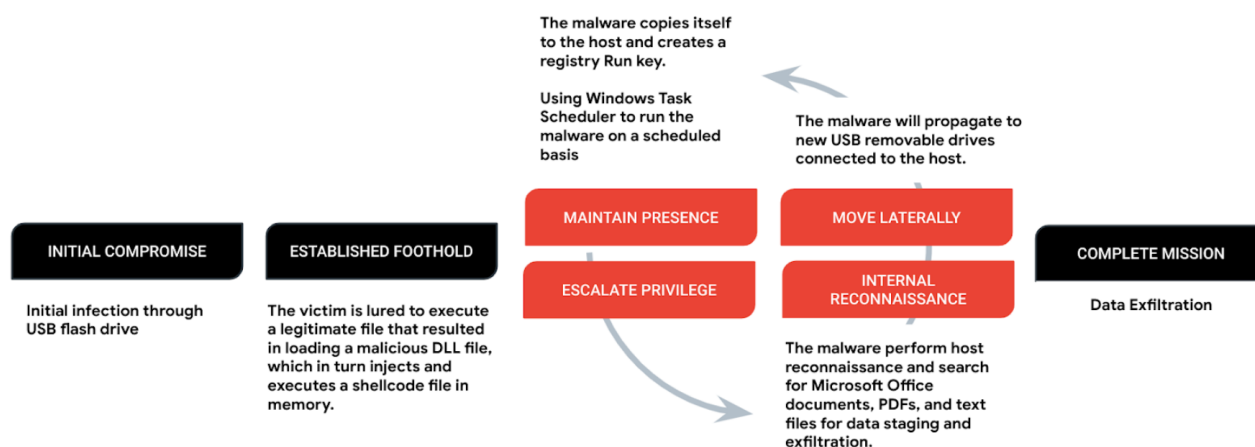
INITIAL COMPROMISE

Initial infection through USB flash drive

ESTABLISHED FOOTHOLD

The victim is lured to execute a legitimate file that resulted in loading a malicious DLL file, which in turn injects and executes a shellcode file in memory.

The malware copies itself to the host and creates a registry Run key.

Using Windows Task Scheduler to run the malware on a scheduled basis

MAINTAIN PRESENCE

ESCALATE PRIVILEGE

The malware will propagate to new USB removable drives connected to the host.

MOVE LATERALLY

INTERNAL RECONNAISSANCE

The malware perform host reconnaissance and search for Microsoft Office documents, PDFs, and text files for data staging and exfiltration.

COMPLETE MISSION

Data Exfiltration